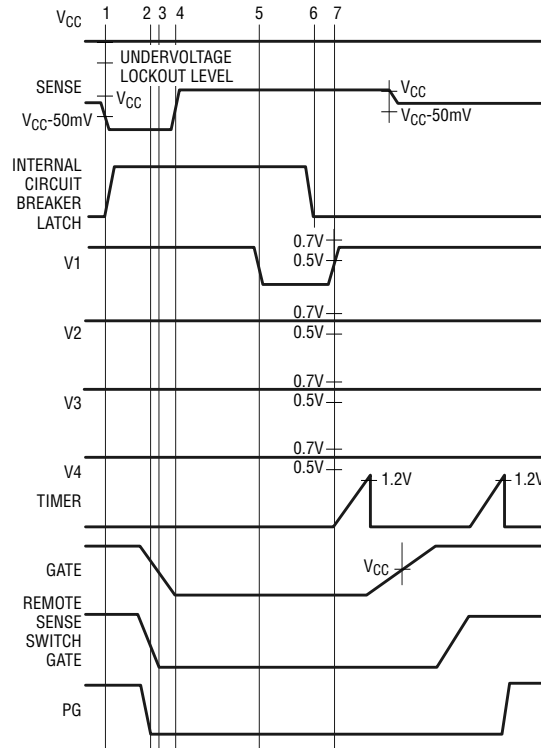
$V_{CC}$
1 2 3 4 5 6 7
UNDERVOLTAGE LOCKOUT LEVEL
SENSE
$V_{CC}$
$V_{CC}$-50mV
$V_{CC}$
$V_{CC}$-50mV
INTERNAL CIRCUIT BREAKER LATCH
0.7V
0.5V
V1
0.7V
0.5V
V2
0.7V
0.5V
V3
0.7V
0.5V
V4
1.2V
1.2V
TIMER
GATE
$V_{CC}$
REMOTE SENSE SWITCH GATE
PG